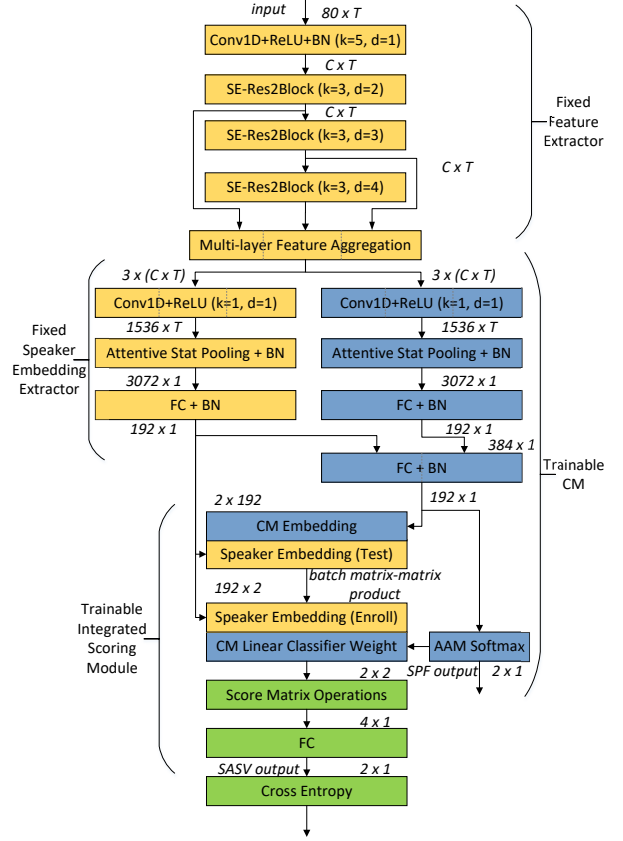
input
80 x T
Conv1D+ReLU+BN (k=5, d=1)
C x T
SE-Res2Block (k=3, d=2)
C x T
SE-Res2Block (k=3, d=3)
C x T
SE-Res2Block (k=3, d=4)
Fixed Feature Extractor
Multi-layer Feature Aggregation
3 x (C x T)
3 x (C x T)
Conv1D+ReLU (k=1, d=1)
Conv1D+ReLU (k=1, d=1)
Fixed Speaker Embedding Extractor
1536 x T
1536 x T
Attentive Stat Pooling + BN
Attentive Stat Pooling + BN
3072 x 1
3072 x 1
FC + BN
FC + BN
192 x 1
192 x 1
384 x 1
FC + BN
Trainable CM
192 x 1
2 x 192
CM Embedding
Speaker Embedding (Test)
batch matrix-matrix product
192 x 2
Trainable Integrated Scoring Module
Speaker Embedding (Enroll)
CM Linear Classifier Weight
AAM Softmax
2 x 2
SPF output
2 x 1
Score Matrix Operations
4 x 1
FC
SASV output
2 x 1
Cross Entropy